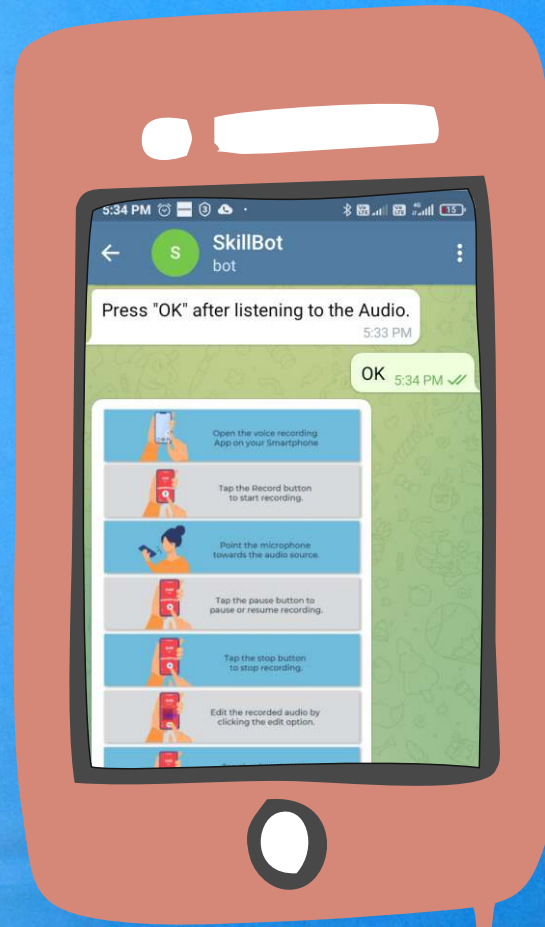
5:34 PM

15

S

SkillBot

bot

Press "OK" after listening to the Audio.

5:33 PM

OK 5:34 PM

Open the voice recording App on your Smartphone

Tap the Record button to start recording.

Point the microphone towards the audio source.

Tap the pause button to pause or resume recording.

Tap the stop button to stop recording.

Edit the recorded audio by clicking the edit option.

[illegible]